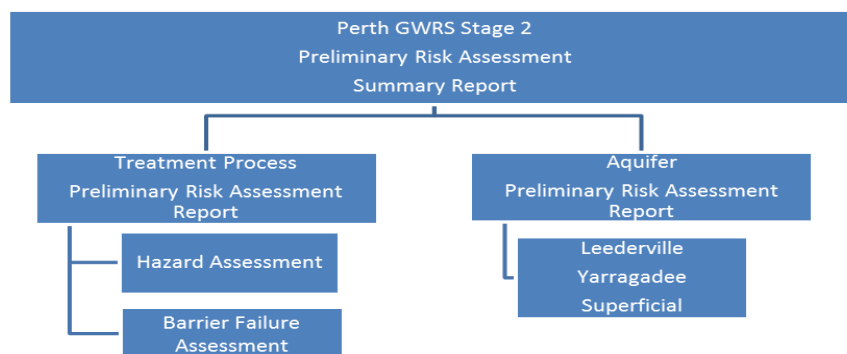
Perth GWRS Stage 2
Preliminary Risk Assessment
Summary Report

Treatment Process
Preliminary Risk Assessment Report

Hazard Assessment

Barrier Failure Assessment

Aquifer
Preliminary Risk Assessment Report

Leederville
Yarragadee
Superficial